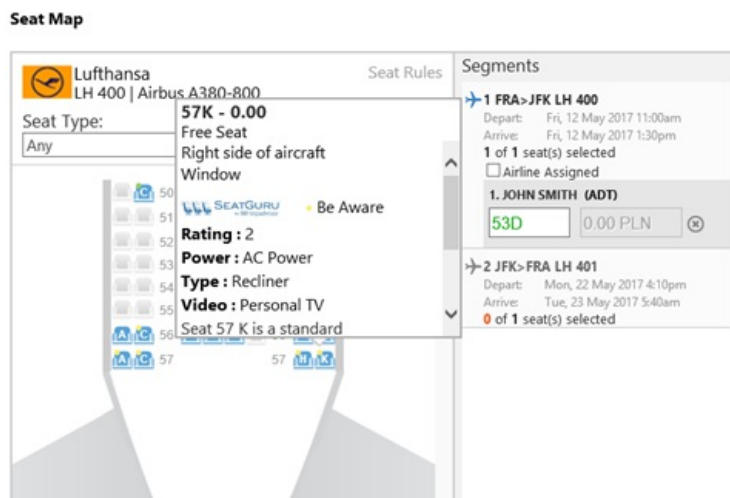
Seat Map

Lufthansa
LH 400 | Airbus A380-800
Seat Rules
Seat Type:
Any

57K - 0.00
Free Seat
Right side of aircraft
Window
SEATGURU
Be Aware
Rating : 2
Power : AC Power
Type : Recliner
Video : Personal TV
Seat 57 K is a standard

C 50
51
52
53
54
55
A C 56
A C 57
57 H K

Segments
1 FRA>JFK LH 400
Depart: Fri, 12 May 2017 11:00am
Arrive: Fri, 12 May 2017 1:30pm
1 of 1 seat(s) selected
Airline Assigned
1. JOHN SMITH (ADT)
53D
0.00 PLN

2 JFK>FRA LH 401
Depart: Mon, 22 May 2017 4:10pm
Arrive: Tue, 23 May 2017 5:40am
0 of 1 seat(s) selected